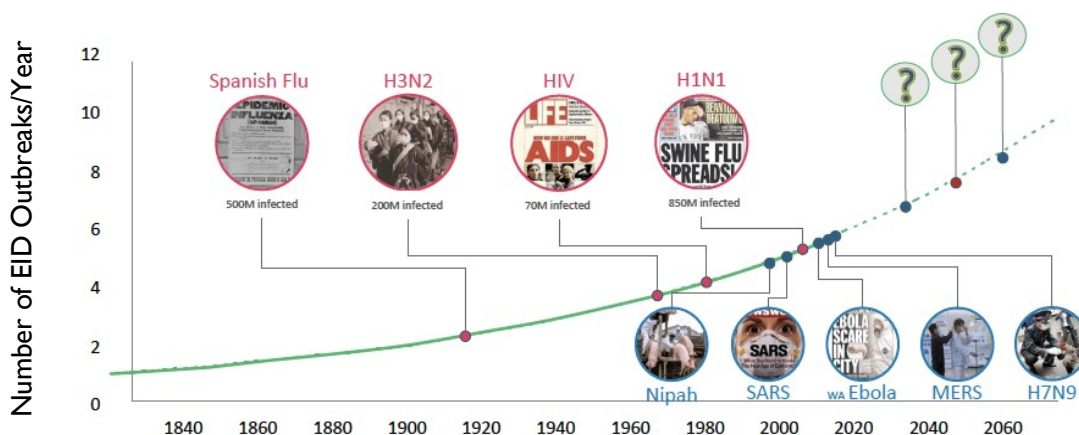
Number of EID Outbreaks/Year

12
10
8
6
4
2
0

1840 1860 1880 1900 1920 1940 1960 1980 2000 2020 2040 2060

Spanish Flu
EPIDEMIC INFLUENZA (SPANISH)
500M infected

H3N2
200M infected

HIV
LIFE
AIDS
70M infected

H1N1
SWINE FLU SPREADS!
850M infected

?
?
?

Nipah
SARS
SARS
EBOLA SCARE IN CITY
WA Ebola
MERS
H7N9